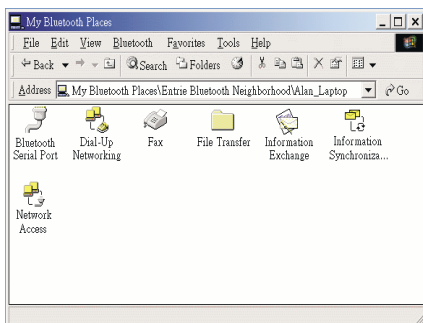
My Bluetooth Places

File Edit View Bluetooth Favorites Tools Help

Back Search Folders

Address My Bluetooth Places\Entrie Bluetooth Neighborhood\Alan_Laptop Go

Bluetooth Serial Port

Dial-Up Networking

Fax

File Transfer

Information Exchange

Information Synchroniza...

Network Access